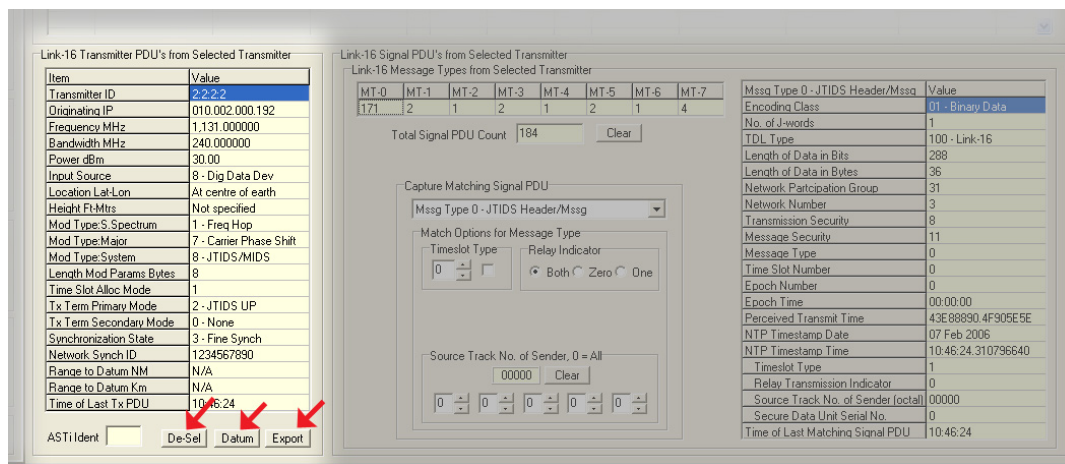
Link-16 Transmitter PDU's from Selected Transmitter

| Item | Value |
|---|---|
| Transmitter ID | 2:2:2:2 |
| Originating IP | 010.002.000.192 |
| Frequency MHz | 1,131.000000 |
| Bandwidth MHz | 240.000000 |
| Power dBm | 30.00 |
| Input Source | 8 - Dig Data Dev |
| Location Lat-Lon | At centre of earth |
| Height Ft-Mtrs | Not specified |
| Mod Type:S.Spectrum | 1 - Freq Hop |
| Mod Type:Major | 7 - Carrier Phase Shift |
| Mod Type:System | 8 - JTIDS/MIDS |
| Length Mod Params Bytes | 8 |
| Time Slot Alloc Mode | 1 |
| Tx Term Primary Mode | 2 - JTIDS UP |
| Tx Term Secondary Mode | 0 - None |
| Synchronization State | 3 - Fine Synch |
| Network Synch ID | 1234567890 |
| Range to Datum NM | N/A |
| Range to Datum Km | N/A |
| Time of Last Tx PDU | 10:46:24 |

ASTi Ident
De-Sel
Datum
Export

Link-16 Signal PDU's from Selected Transmitter
Link-16 Message Types from Selected Transmitter

| MT-0 | MT-1 | MT-2 | MT-3 | MT-4 | MT-5 | MT-6 | MT-7 |
|---|---|---|---|---|---|---|---|
| 171 | 2 | 1 | 2 | 1 | 2 | 1 | 4 |

Total Signal PDU Count 184
Clear

Capture Matching Signal PDU
Mssg Type 0 - JTIDS Header/Mssg
Match Options for Message Type
Timeslot Type
0
Relay Indicator
Both Zero One
Source Track No. of Sender, 0 = All
00000 Clear
0 0 0 0 0

| Mssg Type 0 - JTIDS Header/Mssg | Value |
|---|---|
| Encoding Class | 01 - Binary Data |
| No. of J-words | 1 |
| TDL Type | 100 - Link-16 |
| Length of Data in Bits | 288 |
| Length of Data in Bytes | 36 |
| Network Partcipation Group | 31 |
| Network Number | 3 |
| Transmission Security | 8 |
| Message Security | 11 |
| Message Type | 0 |
| Time Slot Number | 0 |
| Epoch Number | 0 |
| Epoch Time | 00:00:00 |
| Perceived Transmit Time | 43E88890.4F905E5E |
| NTP Timestamp Date | 07 Feb 2006 |
| NTP Timestamp Time | 10:46:24.310796640 |
| Timeslot Type | 1 |
| Relay Transmission Indicator | 0 |
| Source Track No. of Sender (octal) | 00000 |
| Secure Data Unit Serial No. | 0 |
| Time of Last Matching Signal PDU | 10:46:24 |